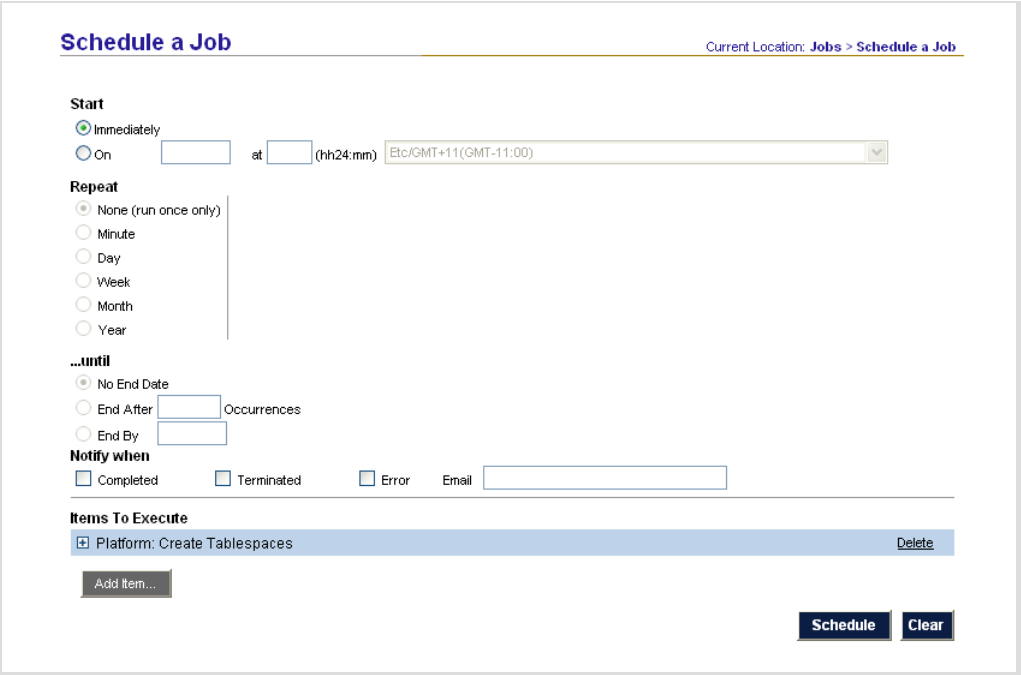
Schedule a Job

Current Location: Jobs > Schedule a Job

Start

Immediately

On at (hh24:mm) Etc/GMT+11(GMT-11:00)

Repeat

None (run once only)

Minute

Day

Week

Month

Year

...until

No End Date

End After Occurrences

End By

Notify when

Completed Terminated Error Email

Items To Execute

Platform: Create Tablespaces Delete

Add Item...

Schedule Clear